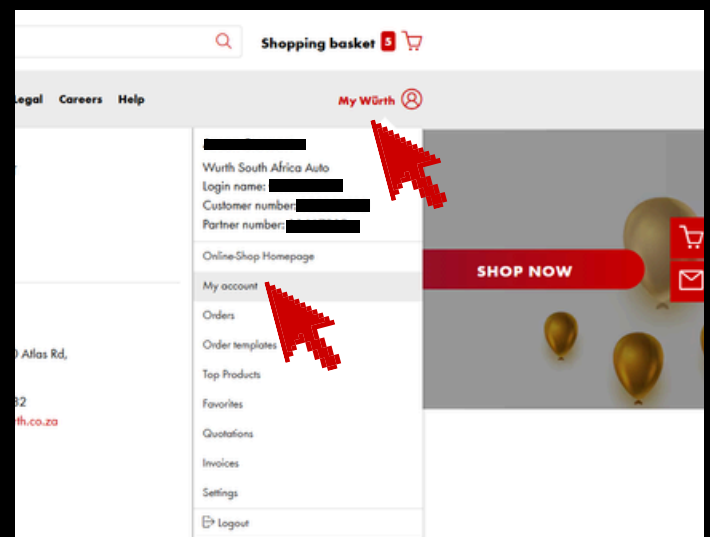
Shopping basket 5

Legal Careers Help

My Würth

Wurth South Africa Auto
Login name: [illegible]
Customer number: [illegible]
Partner number: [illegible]

Online-Shop Homepage
My account
Orders
Order templates
Top Products
Favorites
Quotations
Invoices
Settings
Logout

SHOP NOW

0 Atlas Rd,

82
rth.co.za